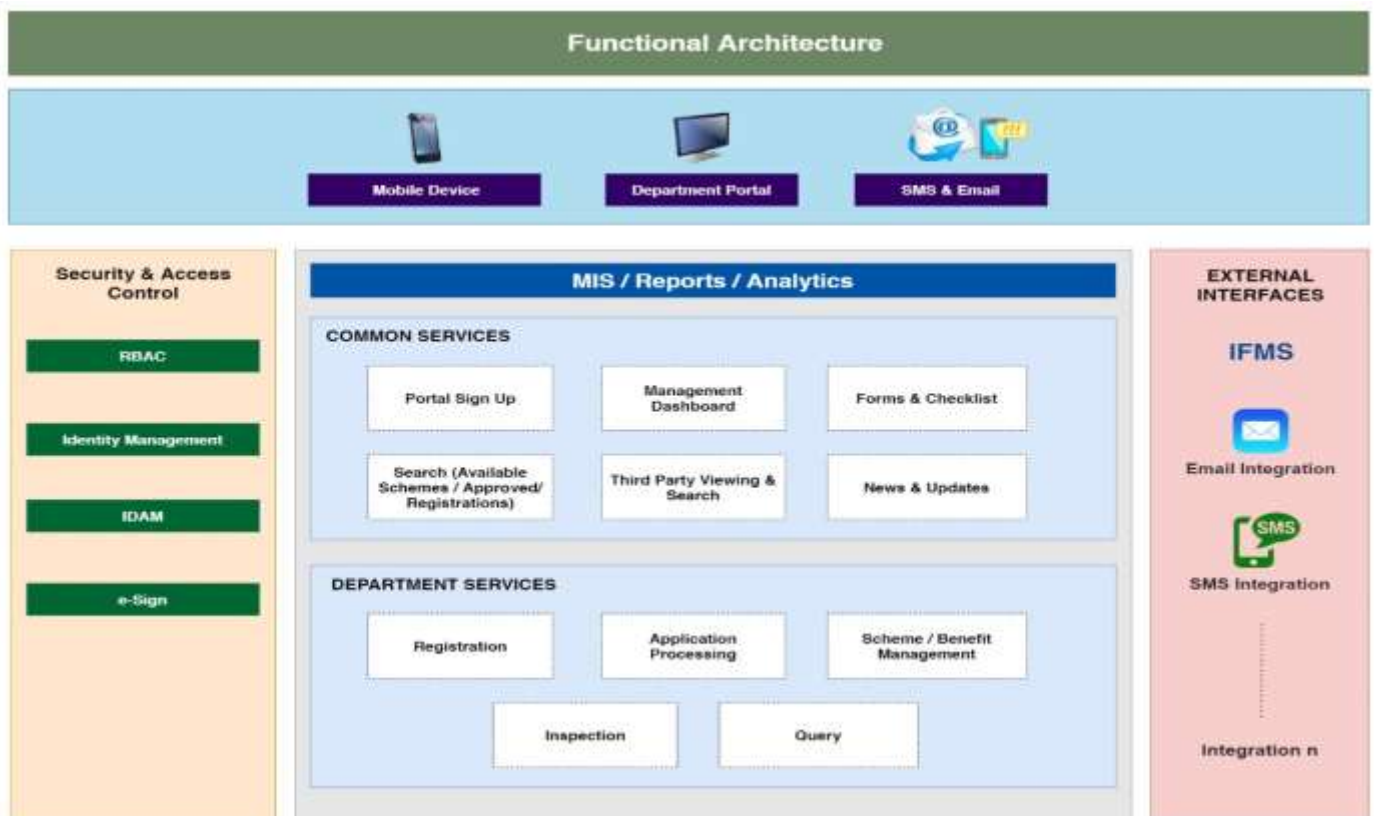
Functional Architecture

Mobile Device

Department Portal

SMS & Email

Security & Access Control

RBAC

Identity Management

IDAM

e-Sign

MIS / Reports / Analytics

COMMON SERVICES

Portal Sign Up

Management Dashboard

Forms & Checklist

Search (Available Schemes / Approved/ Registrations)

Third Party Viewing & Search

News & Updates

DEPARTMENT SERVICES

Registration

Application Processing

Scheme / Benefit Management

Inspection

Query

EXTERNAL INTERFACES

IFMS

Email Integration

SMS

SMS Integration

Integration n